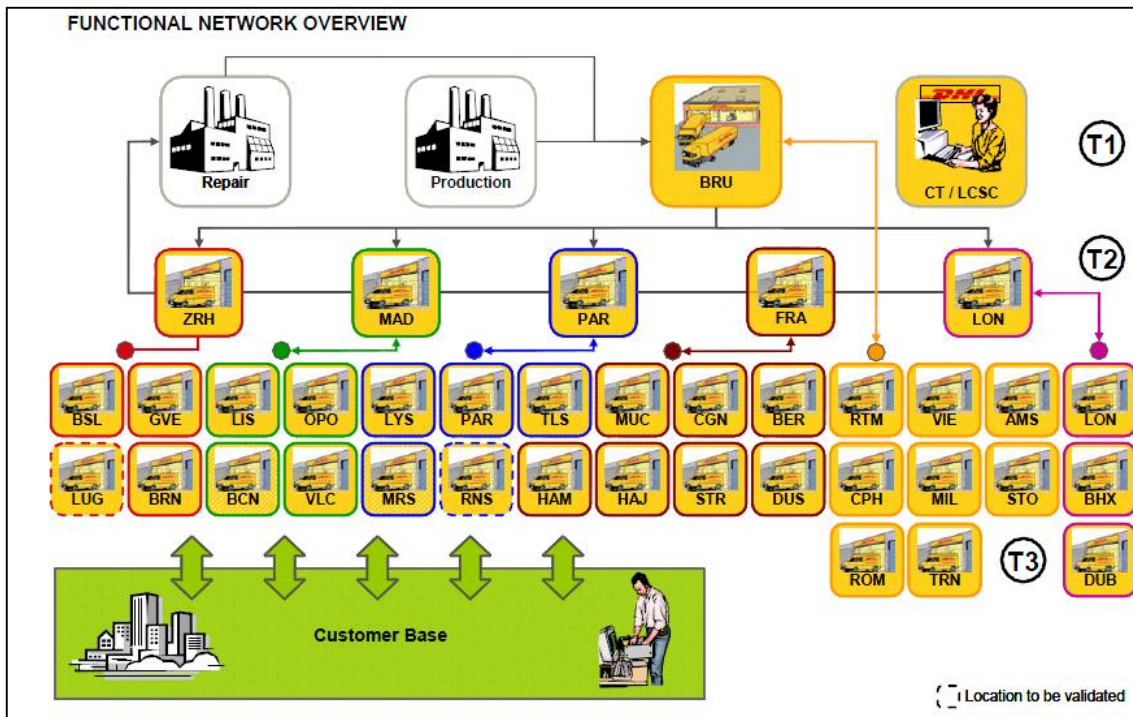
FUNCTIONAL NETWORK OVERVIEW

Repair

Production

BRU

DHL

CT / LCSC

T1

T2

ZRH

MAD

PAR

FRA

LON

BSL
GVE
LIS
OPO
LYS
PAR
TLS
MUC
CGN
BER
RTM
VIE
AMS
LON

LUG
BRN
BCN
VLC
MRS
RNS
HAM
HAJ
STR
DUS
CPH
MIL
STO
BHX

ROM
TRN
T3
DUB

Customer Base

Location to be validated